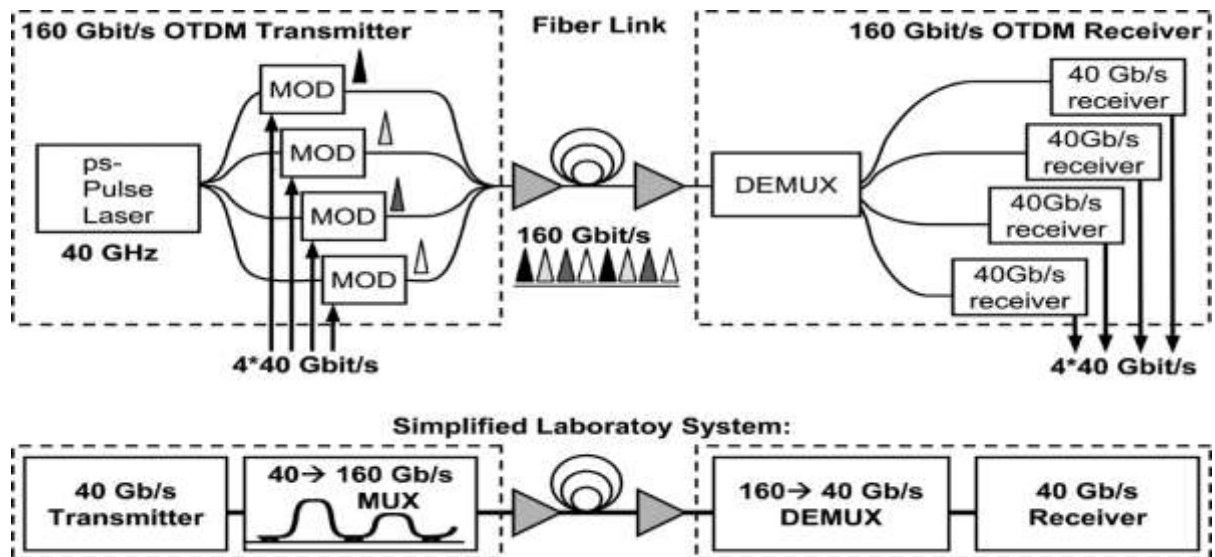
160 Gbit/s OTDM Transmitter

Fiber Link

160 Gbit/s OTDM Receiver

MOD

MOD

MOD

MOD

ps-Pulse Laser

40 GHz

4*40 Gbit/s

160 Gbit/s

DEMUX

40 Gb/s receiver

40Gb/s receiver

40Gb/s receiver

40Gb/s receiver

4*40 Gbit/s

Simplified Laboratoy System:

40 Gb/s Transmitter

40→ 160 Gb/s MUX

160→ 40 Gb/s DEMUX

40 Gb/s Receiver